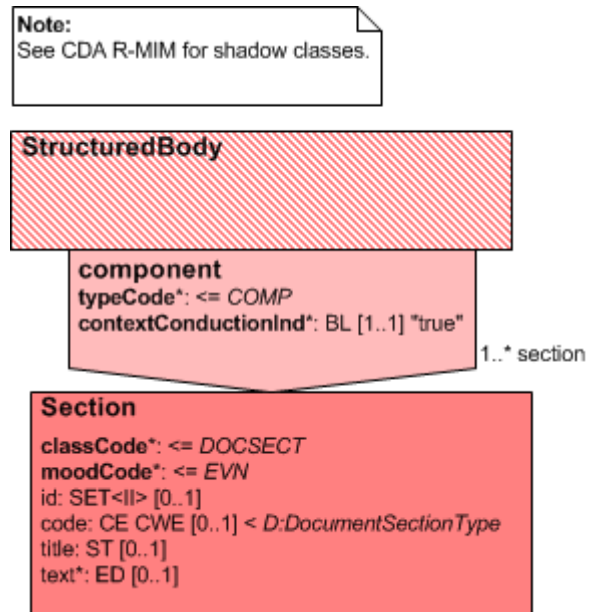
Note:
See CDA R-MIM for shadow classes.

StructuredBody

component
typeCode*: <= COMP
contextConductionInd*: BL [1..1] "true"

1..* section

Section
classCode*: <= DOCSECT
moodCode*: <= EVN
id: SET<II> [0..1]
code: CE CWE [0..1] < D:DocumentSectionType
title: ST [0..1]
text*: ED [0..1]